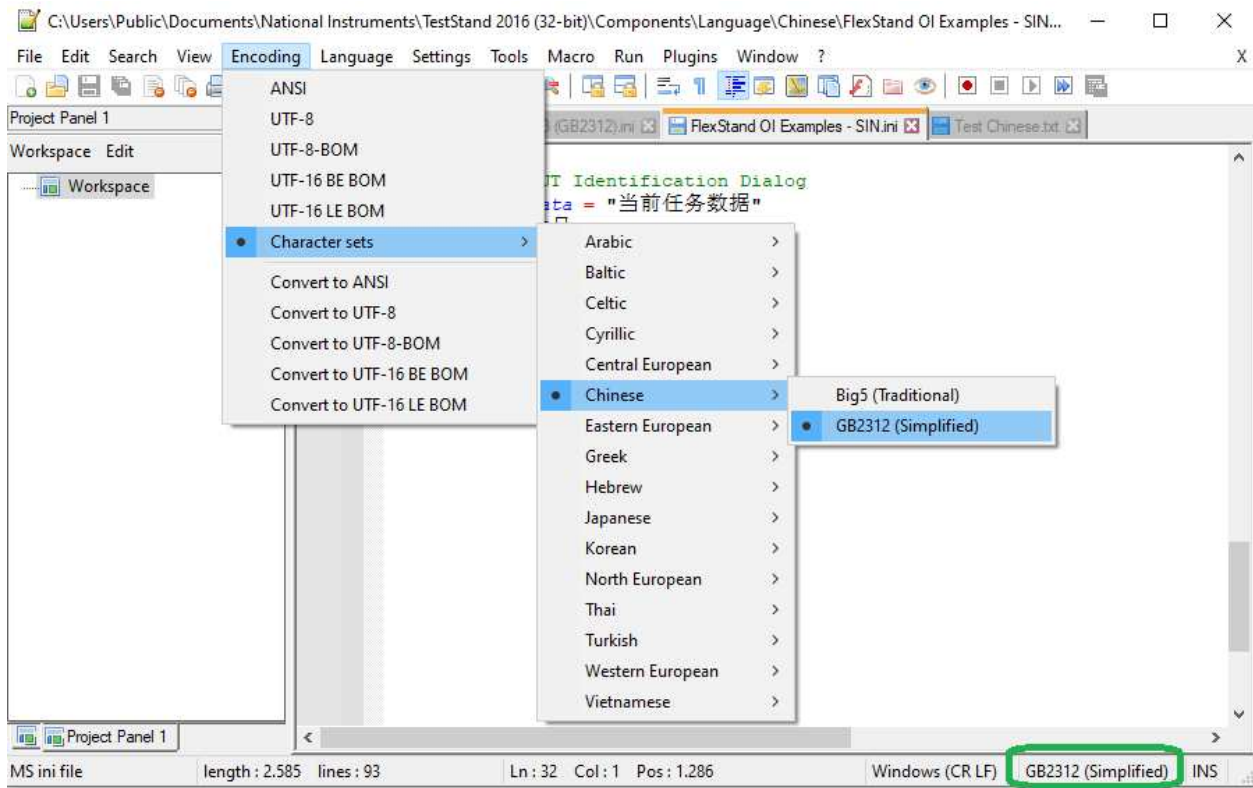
C:\Users\Public\Documents\National Instruments\TestStand 2016 (32-bit)\Components\Language\Chinese\FlexStand OI Examples - SIN...

File Edit Search View Encoding Language Settings Tools Macro Run Plugins Window ? X

Project Panel 1

Workspace Edit

Workspace

(GB2312).ini FlexStand OI Examples - SIN.ini Test Chinese.txt

JT Identification Dialog
ata = "当前任务数据"

ANSI
UTF-8
UTF-8-BOM
UTF-16 BE BOM
UTF-16 LE BOM
Character sets
Convert to ANSI
Convert to UTF-8
Convert to UTF-8-BOM
Convert to UTF-16 BE BOM
Convert to UTF-16 LE BOM

Arabic
Baltic
Celtic
Cyrillic
Central European
Chinese
Eastern European
Greek
Hebrew
Japanese
Korean
North European
Thai
Turkish
Western European
Vietnamese

Big5 (Traditional)
GB2312 (Simplified)

Project Panel 1

MS ini file length : 2.585 lines : 93 Ln : 32 Col : 1 Pos : 1.286 Windows (CR LF) GB2312 (Simplified) INS